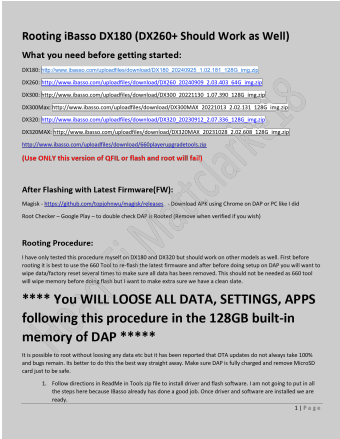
Rooting iBasso DX180 (DX260+ Should Work as Well)

What you need before getting started:

DX180: http://www.ibasso.com/uploadfiles/download/DX180_20240925_1.02.181_128G_img.zip

DX260: http://www.ibasso.com/uploadfiles/download/DX260_20240909_2.03.403_64G_img.zip

DX300: http://www.ibasso.com/uploadfiles/download/DX300_20221130_1.07.390_128G_img.zip

DX300Max: http://www.ibasso.com/uploadfiles/download/DX300MAX_20221013_2.02.131_128G_img.zip

DX320: http://www.ibasso.com/uploadfiles/download/DX320_20230912_2.07.336_128G_img.zip

DX320MAX: http://www.ibasso.com/uploadfiles/download/DX320MAX_20231028_2.02.608_128G_img.zip

http://www.ibasso.com/uploadfiles/download/660playerupgradetools.zip

(Use ONLY this version of QFIL or flash and root will fail)

After Flashing with Latest Firmware(FW):

Magisk - https://github.com/topjohnwu/magisk/releases - Download APK using Chrome on DAP or PC like I did

Root Checker – Google Play – to double check DAP is Rooted (Remove when verified if you wish)

Rooting Procedure:

I have only tested this procedure myself on DX180 and DX320 but should work on other models as well. First before rooting it is best to use the 660 Tool to re-flash the latest firmware and after before doing setup on DAP you will want to wipe data/factory reset several times to make sure all data has been removed. This should not be needed as 660 tool will wipe memory before doing flash but I want to make extra sure we have a clean slate.

**** You WILL LOOSE ALL DATA, SETTINGS, APPS following this procedure in the 128GB built-in memory of DAP *****

It is possible to root without loosing any data etc but it has been reported that OTA updates do not always take 100% and bugs remain. Its better to do this the best way straight away. Make sure DAP is fully charged and remove MicroSD card just to be safe.

1. Follow directions in ReadMe in Tools zip file to install driver and flash software. I am not going to put in all the steps here because iBasso already has done a good job. Once driver and software are installed we are ready.

1 | Page